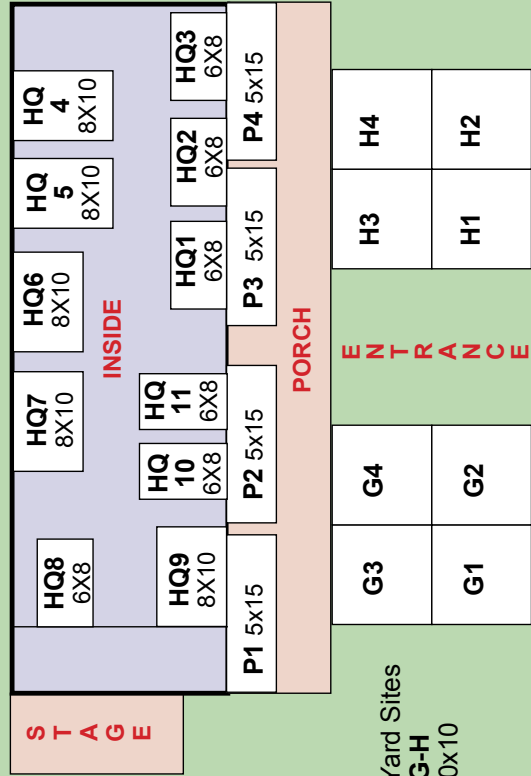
HQ3 6X8
HQ 4 8X10
HQ2 6X8
HQ 5 8X10
HQ1 6X8
HQ6 8X10
INSIDE
HQ7 8X10
HQ 11 6X8
HQ 10 6X8
HQ8 6X8
HQ9 8X10
P4 5x15
P3 5x15
PORCH
P2 5x15
P1 5x15
H4
H2
H3
H1
ENTRANCE
G4
G2
G3
G1
STAGE
Yard Sites
G-H
0x10